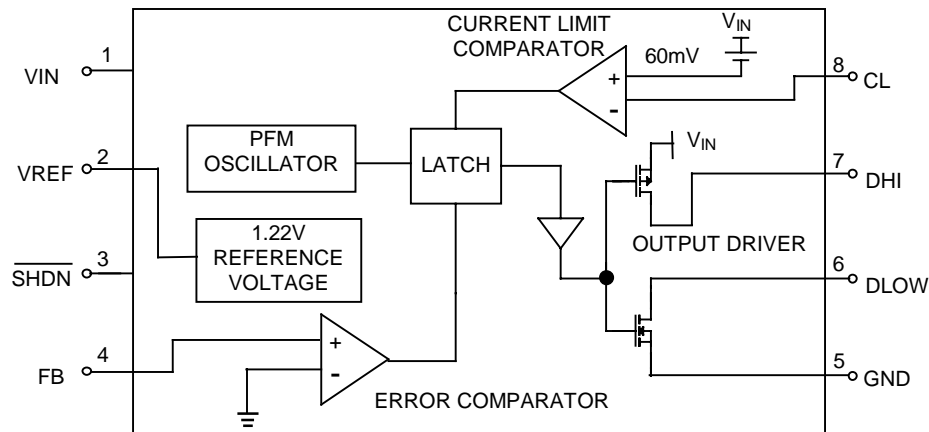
CURRENT LIMIT COMPARATOR

$V_{IN}$

60mV

+

-

1 VIN

8 CL

PFM OSCILLATOR

LATCH

$V_{IN}$

2 VREF

7 DHI

1.22V REFERENCE VOLTAGE

OUTPUT DRIVER

3 $\overline{\text{SHDN}}$

6 DLOW

4 FB

+

-

5 GND

ERROR COMPARATOR